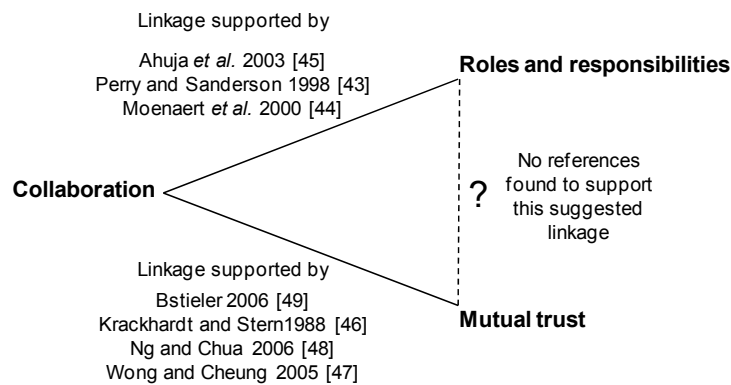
Linkage supported by

Ahuja *et al*. 2003 [45]
Perry and Sanderson 1998 [43]
Moenaert *et al*. 2000 [44]

Roles and responsibilities

Collaboration

?

No references found to support this suggested linkage

Linkage supported by

Bstieler 2006 [49]
Krackhardt and Stern1988 [46]
Ng and Chua 2006 [48]
Wong and Cheung 2005 [47]

Mutual trust